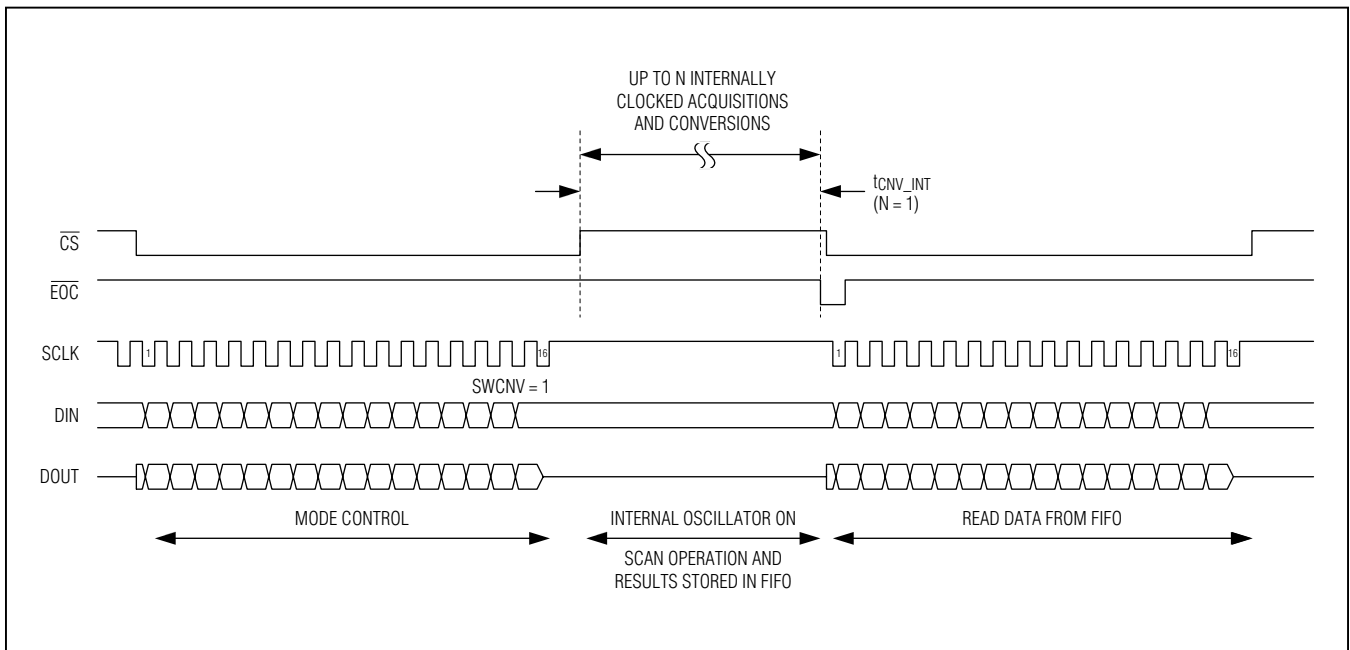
UP TO N INTERNALLY CLOCKED ACQUISITIONS AND CONVERSIONS

$t_{CNV\_INT}$
(N = 1)

$\overline{CS}$

$\overline{EOC}$

SCLK

1

16

1

16

SWCNV = 1

DIN

DOUT

MODE CONTROL

INTERNAL OSCILLATOR ON

SCAN OPERATION AND RESULTS STORED IN FIFO

READ DATA FROM FIFO